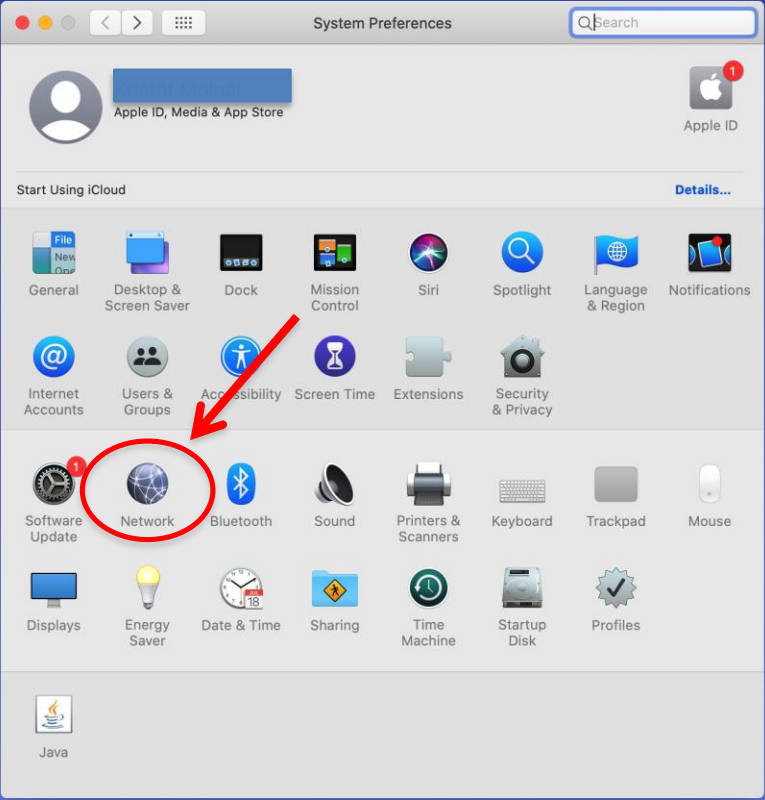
System Preferences

Search

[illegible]
Apple ID, Media & App Store

1
Apple ID

Start Using iCloud

Details...

File
New
One

General

Desktop & Screen Saver

Dock

Mission Control

Siri

Spotlight

Language & Region

Notifications

Internet Accounts

Users & Groups

Accessibility

Screen Time

Extensions

Security & Privacy

1
Software Update

Network

Bluetooth

Sound

Printers & Scanners

Keyboard

Trackpad

Mouse

Displays

Energy Saver

18
Date & Time

Sharing

Time Machine

Startup Disk

Profiles

Java